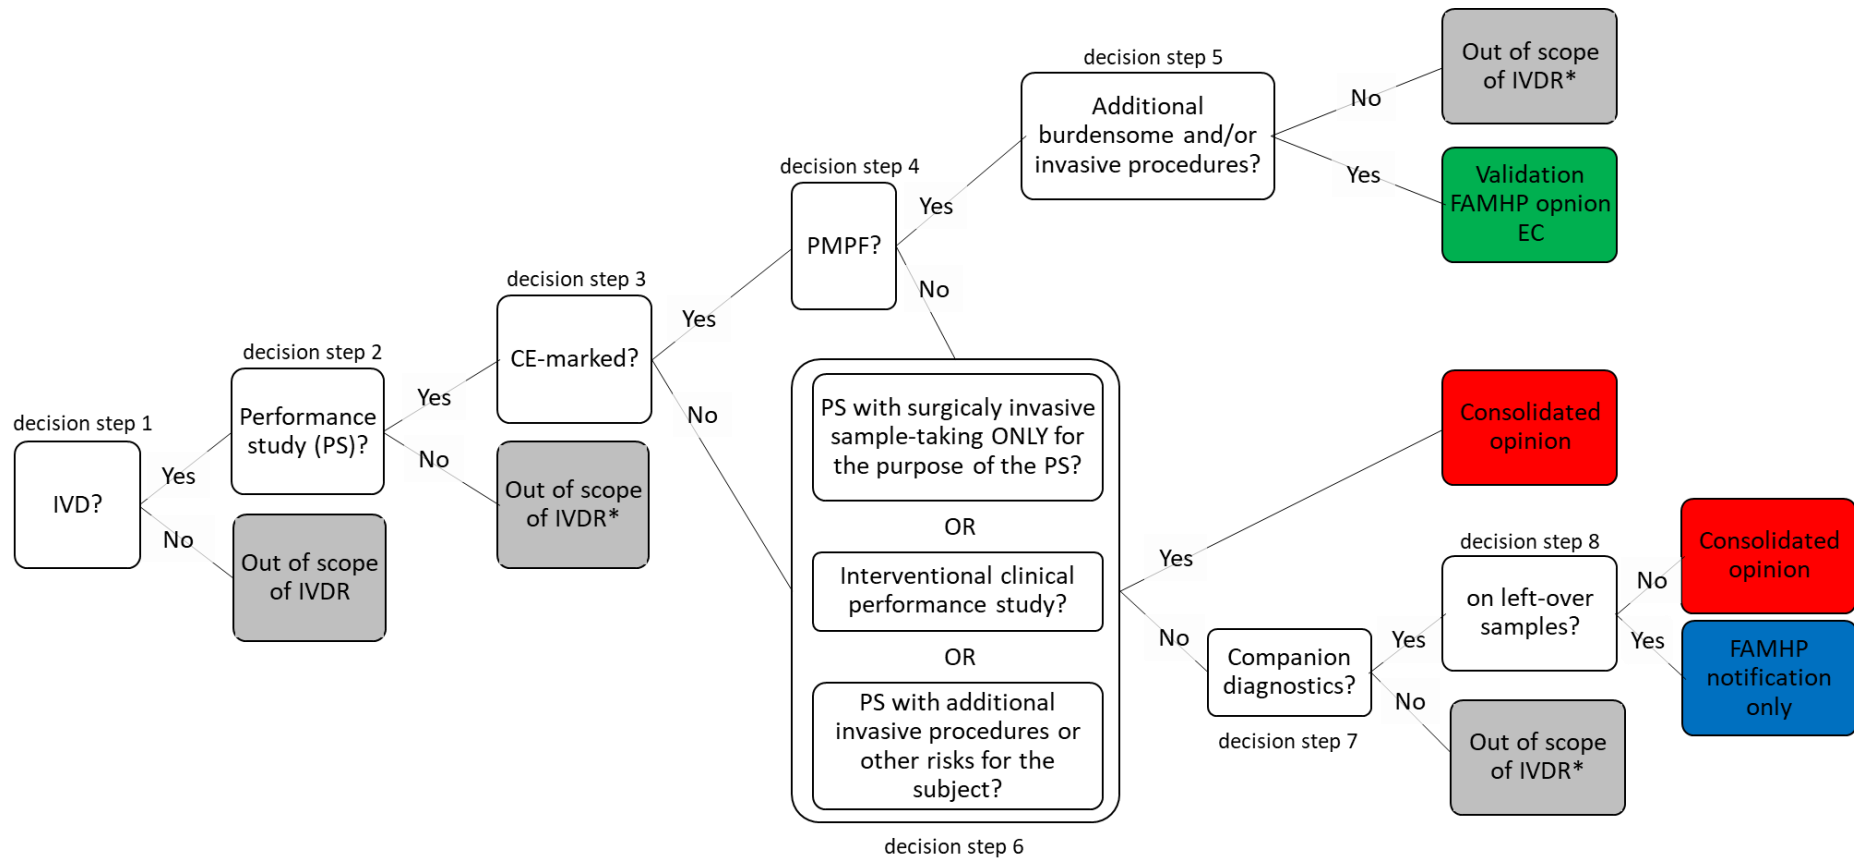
decision step 1

IVD?

Yes

No

Out of scope of IVDR

decision step 2

Performance study (PS)?

Yes

No

decision step 3

CE-marked?

Out of scope of IVDR*

Yes

No

decision step 4

PMPF?

Yes

No

decision step 5

Additional burdensome and/or invasive procedures?

No

Yes

Out of scope of IVDR*

Validation FAMHP opnion EC

PS with surgicaly invasive sample-taking ONLY for the purpose of the PS?

OR

Interventional clinical performance study?

OR

PS with additional invasive procedures or other risks for the subject?

decision step 6

Yes

No

Consolidated opinion

Companion diagnostics?

decision step 7

Yes

No

decision step 8

on left-over samples?

Out of scope of IVDR*

No

Yes

Consolidated opinion

FAMHP notification only